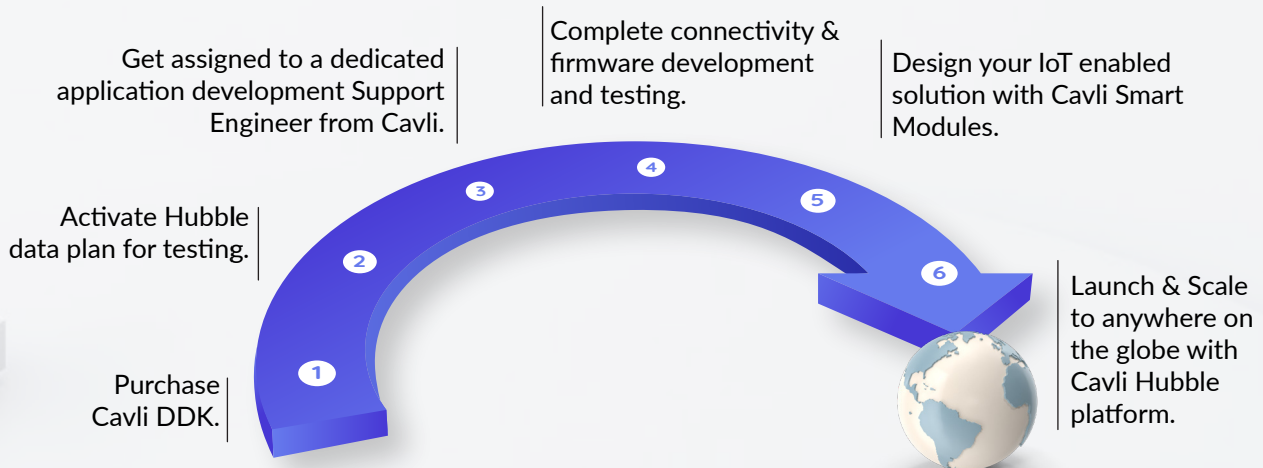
Purchase Cavli DDK.

1

Activate Hubble data plan for testing.

2

Get assigned to a dedicated application development Support Engineer from Cavli.

3

Complete connectivity & firmware development and testing.

4

Design your IoT enabled solution with Cavli Smart Modules.

5

6

Launch & Scale to anywhere on the globe with Cavli Hubble platform.